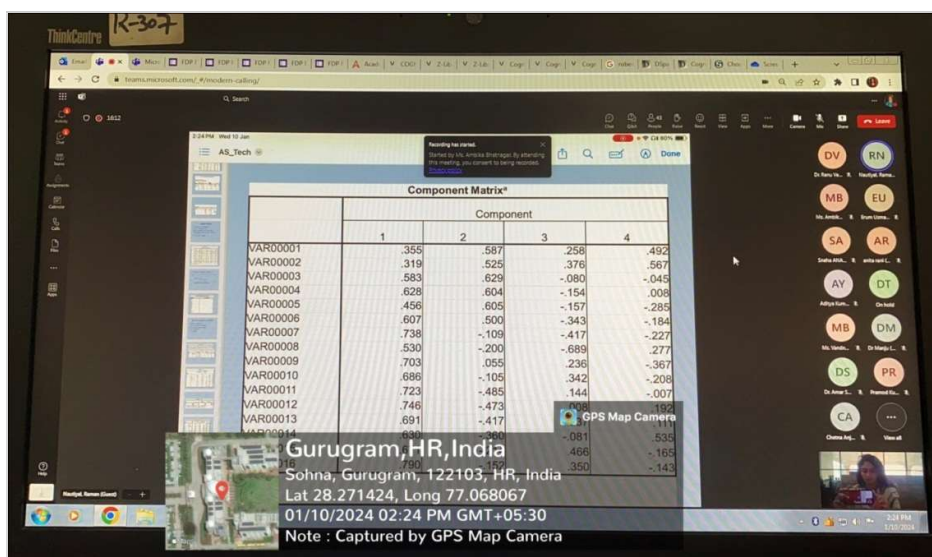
ThinkCentre K-307

teams.microsoft.com/_#/modern-calling/

Q Search

2:24 PM Wed 10 Jan

AS_Tech

Recording has started.
Started by Ms. Ambika Bhatnagar. By attending this meeting, you consent to being recorded.
Privacy policy

Done

Leave

DV RN MB EU SA AR AY DT MB DM DS PR CA

Dr. Renu Va... Nautiyal, Rama... Ms. Ambik... Brum Usma... Sneha ANA... anita rani (... Aditya Kum... On hold Ms. Vandn... Dr. Manju (... Dr. Amar S... Pramod Ku... Chetna Anj... View all

Component Matrix$^a$

| | Component | | | |
|---|---|---|---|---|
| | 1 | 2 | 3 | 4 |
| VAR00001 | .355 | .587 | .258 | .492 |
| VAR00002 | .319 | .525 | .376 | .567 |
| VAR00003 | .583 | .629 | -.080 | -.045 |
| VAR00004 | .628 | .604 | -.154 | .008 |
| VAR00005 | .456 | .605 | -.157 | -.285 |
| VAR00006 | .607 | .500 | -.343 | -.184 |
| VAR00007 | .738 | -.109 | -.417 | -.227 |
| VAR00008 | .530 | -.200 | -.689 | .277 |
| VAR00009 | .703 | .055 | .236 | -.367 |
| VAR00010 | .686 | -.105 | .342 | -.208 |
| VAR00011 | .723 | -.485 | .144 | -.007 |
| VAR00012 | .746 | -.473 | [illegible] | .192 |
| VAR00013 | .691 | -.417 | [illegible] | .111 |
| VAR00014 | .680 | -.380 | -.081 | .535 |
| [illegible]016 | .790 | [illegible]52 | .466 | -.165 |
| | | | .350 | -.143 |

GPS Map Camera

Gurugram, HR, India
Sohna, Gurugram, 122103, HR, India
Lat 28.271424, Long 77.068067
01/10/2024 02:24 PM GMT+05:30
Note : Captured by GPS Map Camera

2:24 PM
1/10/2024